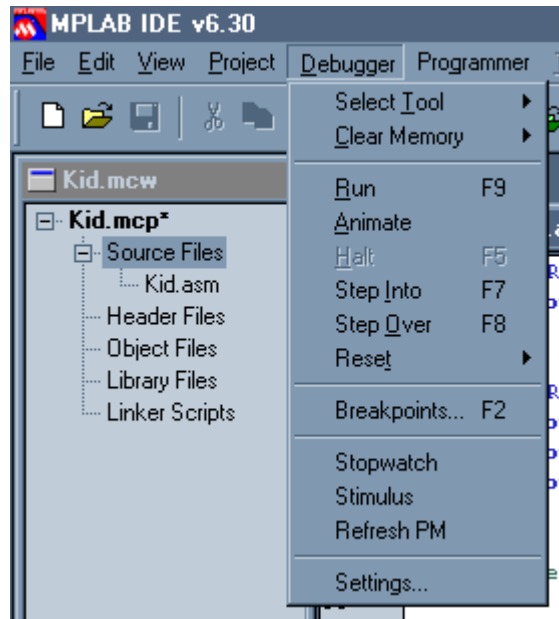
MPLAB IDE v6.30

File Edit View Project Debugger Programmer

Kid.mcw

Kid.mcp*
Source Files
Kid.asm
Header Files
Object Files
Library Files
Linker Scripts

Select Tool
Clear Memory

Run F9
Animate
Halt F5
Step Into F7
Step Over F8
Reset

Breakpoints... F2

Stopwatch
Stimulus
Refresh PM

Settings...